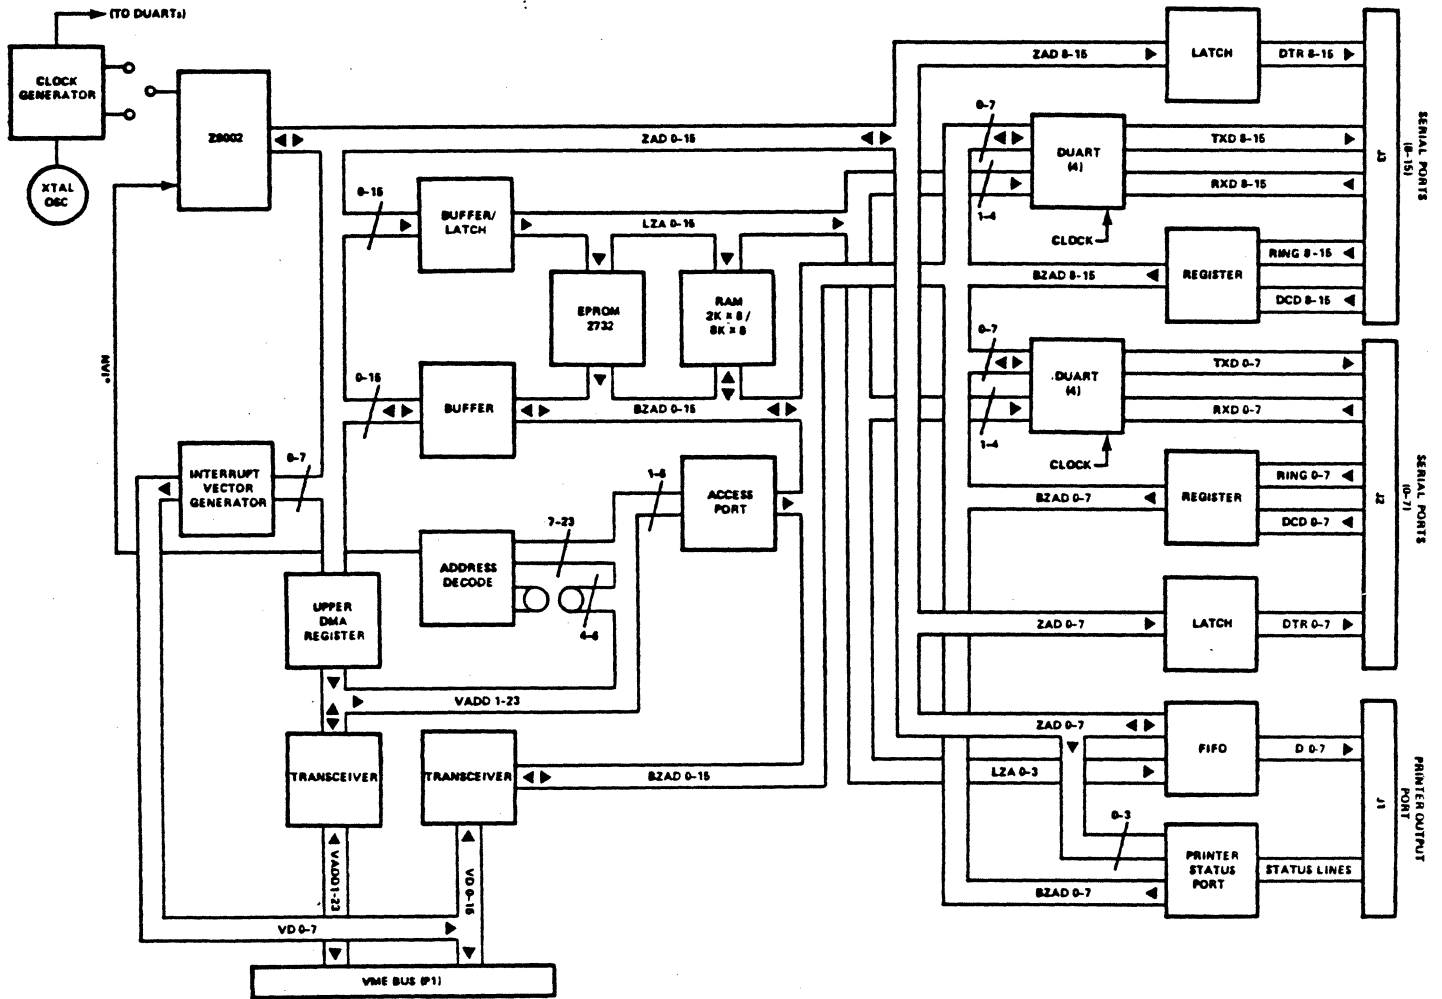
(TO DUARTs)

CLOCK GENERATOR

XTAL OSC

Z8002

ZAD 0-15

ZAD 8-15

LATCH

DTR 8-15

0-7

DUART (4)

TXD 8-15

RXD 8-15

1-4

CLOCK

REGISTER

RING 8-15

BZAD 8-15

DCD 8-15

SERIAL PORTS (8-15)

J3

0-15

BUFFER/ LATCH

LZA 0-15

EPROM 2732

RAM 2K x 8 / 8K x 8

0-15

BUFFER

BZAD 0-15

NVI

INTERRUPT VECTOR GENERATOR

0-7

0-7

DUART (4)

TXD 0-7

RXD 0-7

1-4

CLOCK

REGISTER

RING 0-7

BZAD 0-7

DCD 0-7

SERIAL PORTS (0-7)

J2

1-8

ACCESS PORT

7-23

ADDRESS DECODE

4-6

UPPER DMA REGISTER

ZAD 0-7

LATCH

DTR 0-7

VADD 1-23

ZAD 0-7

FIFO

D 0-7

LZA 0-3

TRANSCEIVER

TRANSCEIVER

BZAD 0-15

0-3

PRINTER STATUS PORT

STATUS LINES

BZAD 0-7

PRINTER OUTPUT PORT

J1

VADD1-23

VD 0-15

VD 0-7

VME BUS (P1)